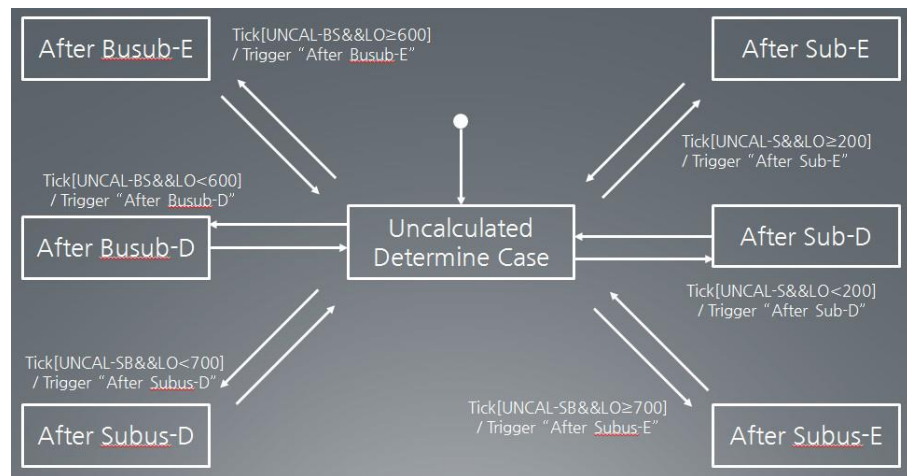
After Busub-E

Tick[UNCAL-BS&&LO≥600]
/ Trigger “After Busub-E”

After Sub-E

Tick[UNCAL-S&&LO≥200]
/ Trigger “After Sub-E”

Tick[UNCAL-BS&&LO<600]
/ Trigger “After Busub-D”

After Busub-D

Uncalculated
Determine Case

After Sub-D

Tick[UNCAL-S&&LO<200]
/ Trigger “After Sub-D”

Tick[UNCAL-SB&&LO<700]
/ Trigger “After Subus-D”

Tick[UNCAL-SB&&LO≥700]
/ Trigger “After Subus-E”

After Subus-D

After Subus-E